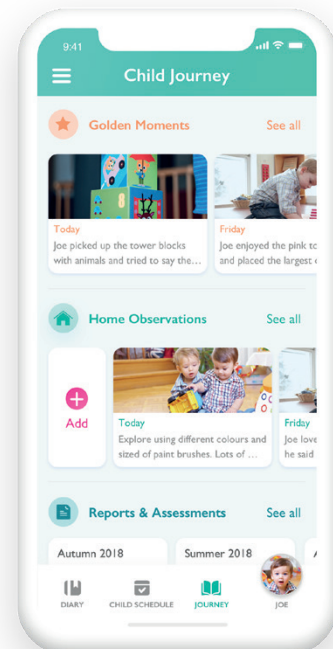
9:41

Child Journey

Golden Moments

See all

Today
Joe picked up the tower blocks with animals and tried to say the...

Friday
Joe enjoyed the pink to and placed the largest

Home Observations

See all

Add

Today
Explore using different colours and sized of paint brushes. Lots of ...

Friday
Joe love he said

Reports & Assessments

See all

Autumn 2018

Summer 2018

DIARY

CHILD SCHEDULE

JOURNEY

JOE